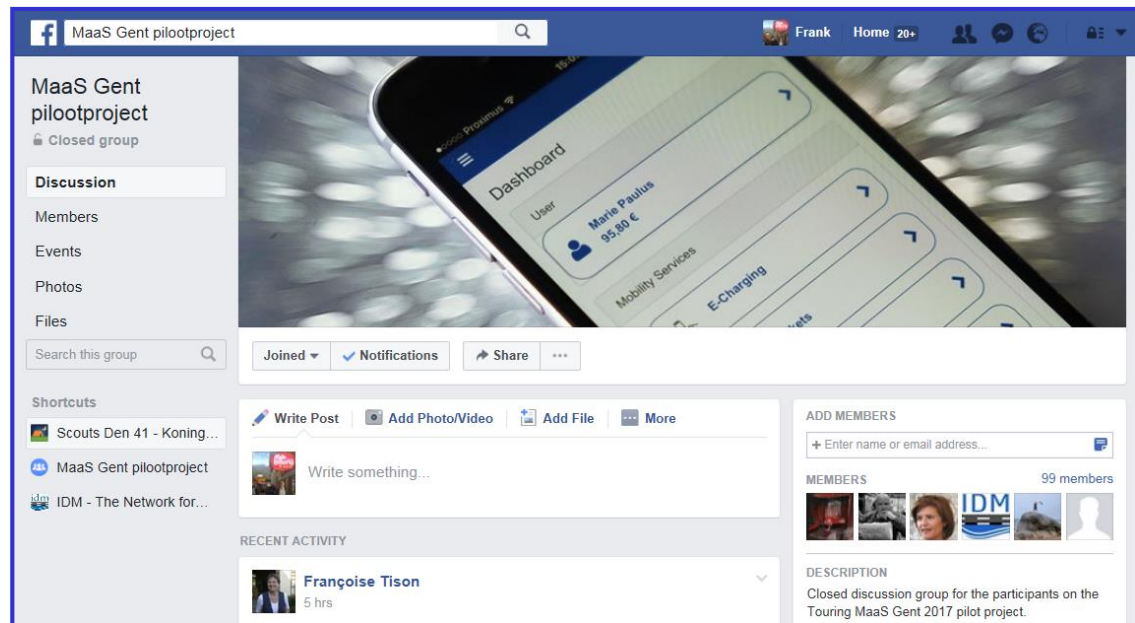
f MaaS Gent pilootproject

Frank Home 20+

MaaS Gent pilootproject
Closed group

Discussion
Members
Events
Photos
Files
Search this group

Shortcuts
Scouts Den 41 - Koning...
MaaS Gent pilootproject
IDM - The Network for...

15:0
Proximus
Dashboard
User
Marie Paulus
95,80 €
Mobility Services
E-Charging

Joined ▾ ✓ Notifications ➦ Share ···

Write Post Add Photo/Video Add File More

Write something...

RECENT ACTIVITY

Françoise Tison
5 hrs

ADD MEMBERS
+ Enter name or email address...

MEMBERS 99 members

IDM

DESCRIPTION
Closed discussion group for the participants on the Touring MaaS Gent 2017 pilot project.